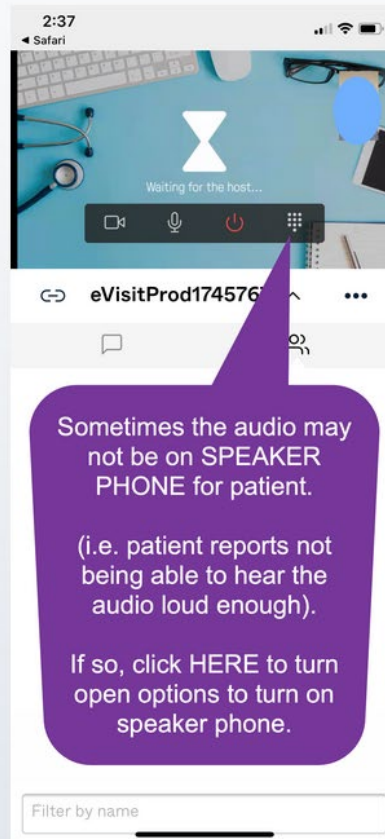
2:37
◂ Safari

Waiting for the host...

eVisitProd174576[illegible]

Sometimes the audio may not be on SPEAKER PHONE for patient.

(i.e. patient reports not being able to hear the audio loud enough).

If so, click HERE to turn open options to turn on speaker phone.

Filter by name